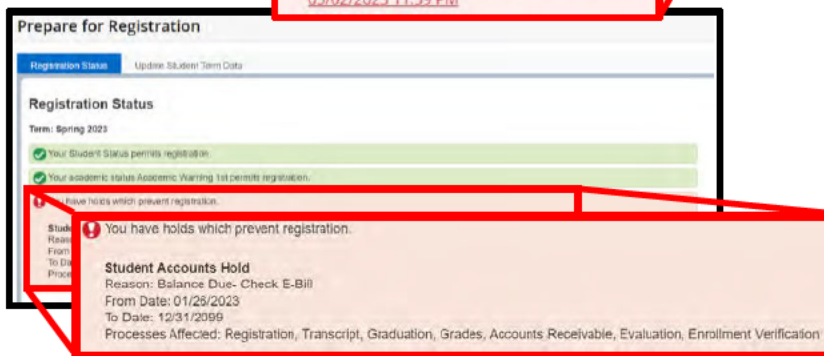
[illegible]3/02/2023 11:59 PM

Prepare for Registration

Registration Status

Update Student Term Data

Registration Status

Term: Spring 2023

Your Student Status permits registration.

Your academic status Academic Warning 1st permits registration.

You have holds which prevent registration.

Stude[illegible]
Reason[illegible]
From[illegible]
To Da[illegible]
Proce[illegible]

You have holds which prevent registration.

Student Accounts Hold
Reason: Balance Due- Check E-Bill
From Date: 01/26/2023
To Date: 12/31/2099
Processes Affected: Registration, Transcript, Graduation, Grades, Accounts Receivable, Evaluation, Enrollment Verification